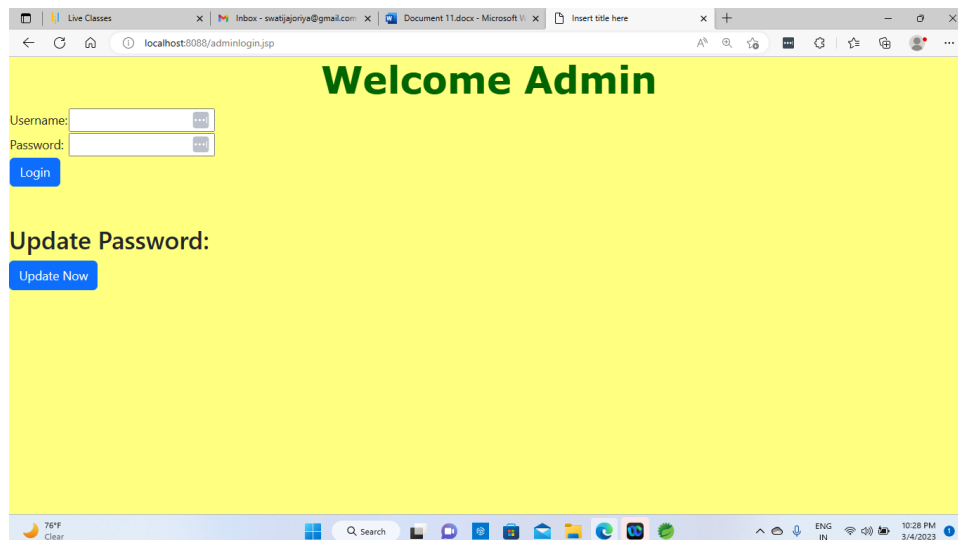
Live Classes ×
Inbox - swatijajoriya@gmail.com ×
Document 11.docx - Microsoft W ×
Insert title here ×
+

localhost:8088/adminlogin.jsp

Welcome Admin

Username:
Password:
Login

Update Password:
Update Now

76°F
Clear
Search
ENG
IN
10:28 PM
3/4/2023
1